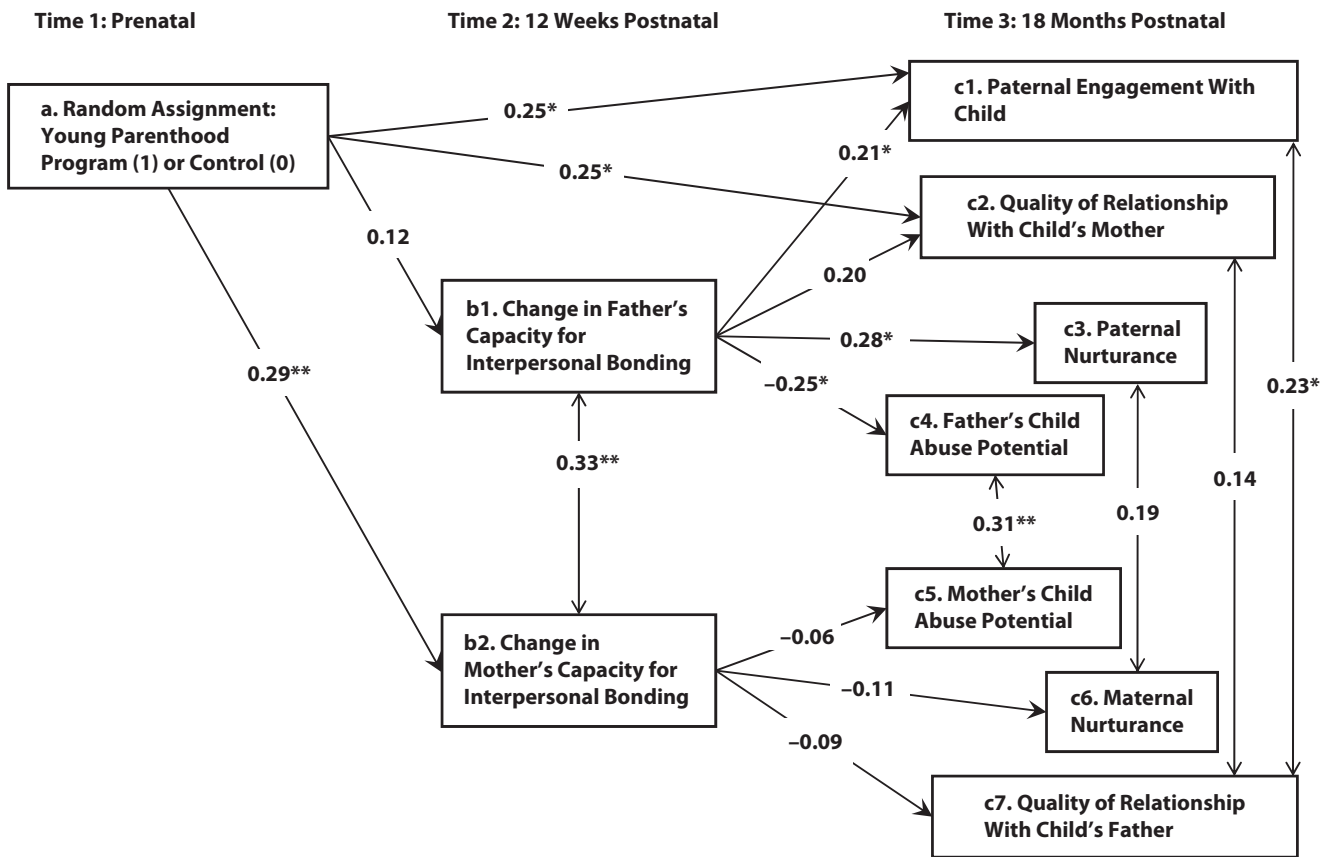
Time 1: Prenatal

Time 2: 12 Weeks Postnatal

Time 3: 18 Months Postnatal

a. Random Assignment: Young Parenthood Program (1) or Control (0)

0.25*

0.25*

0.12

0.29**

c1. Paternal Engagement With Child

0.21*

c2. Quality of Relationship With Child's Mother

0.20

b1. Change in Father's Capacity for Interpersonal Bonding

0.28*

c3. Paternal Nurturance

–0.25*

c4. Father's Child Abuse Potential

0.33**

0.31**

0.19

0.14

0.23*

c5. Mother's Child Abuse Potential

b2. Change in Mother's Capacity for Interpersonal Bonding

–0.06

–0.11

c6. Maternal Nurturance

–0.09

c7. Quality of Relationship With Child's Father